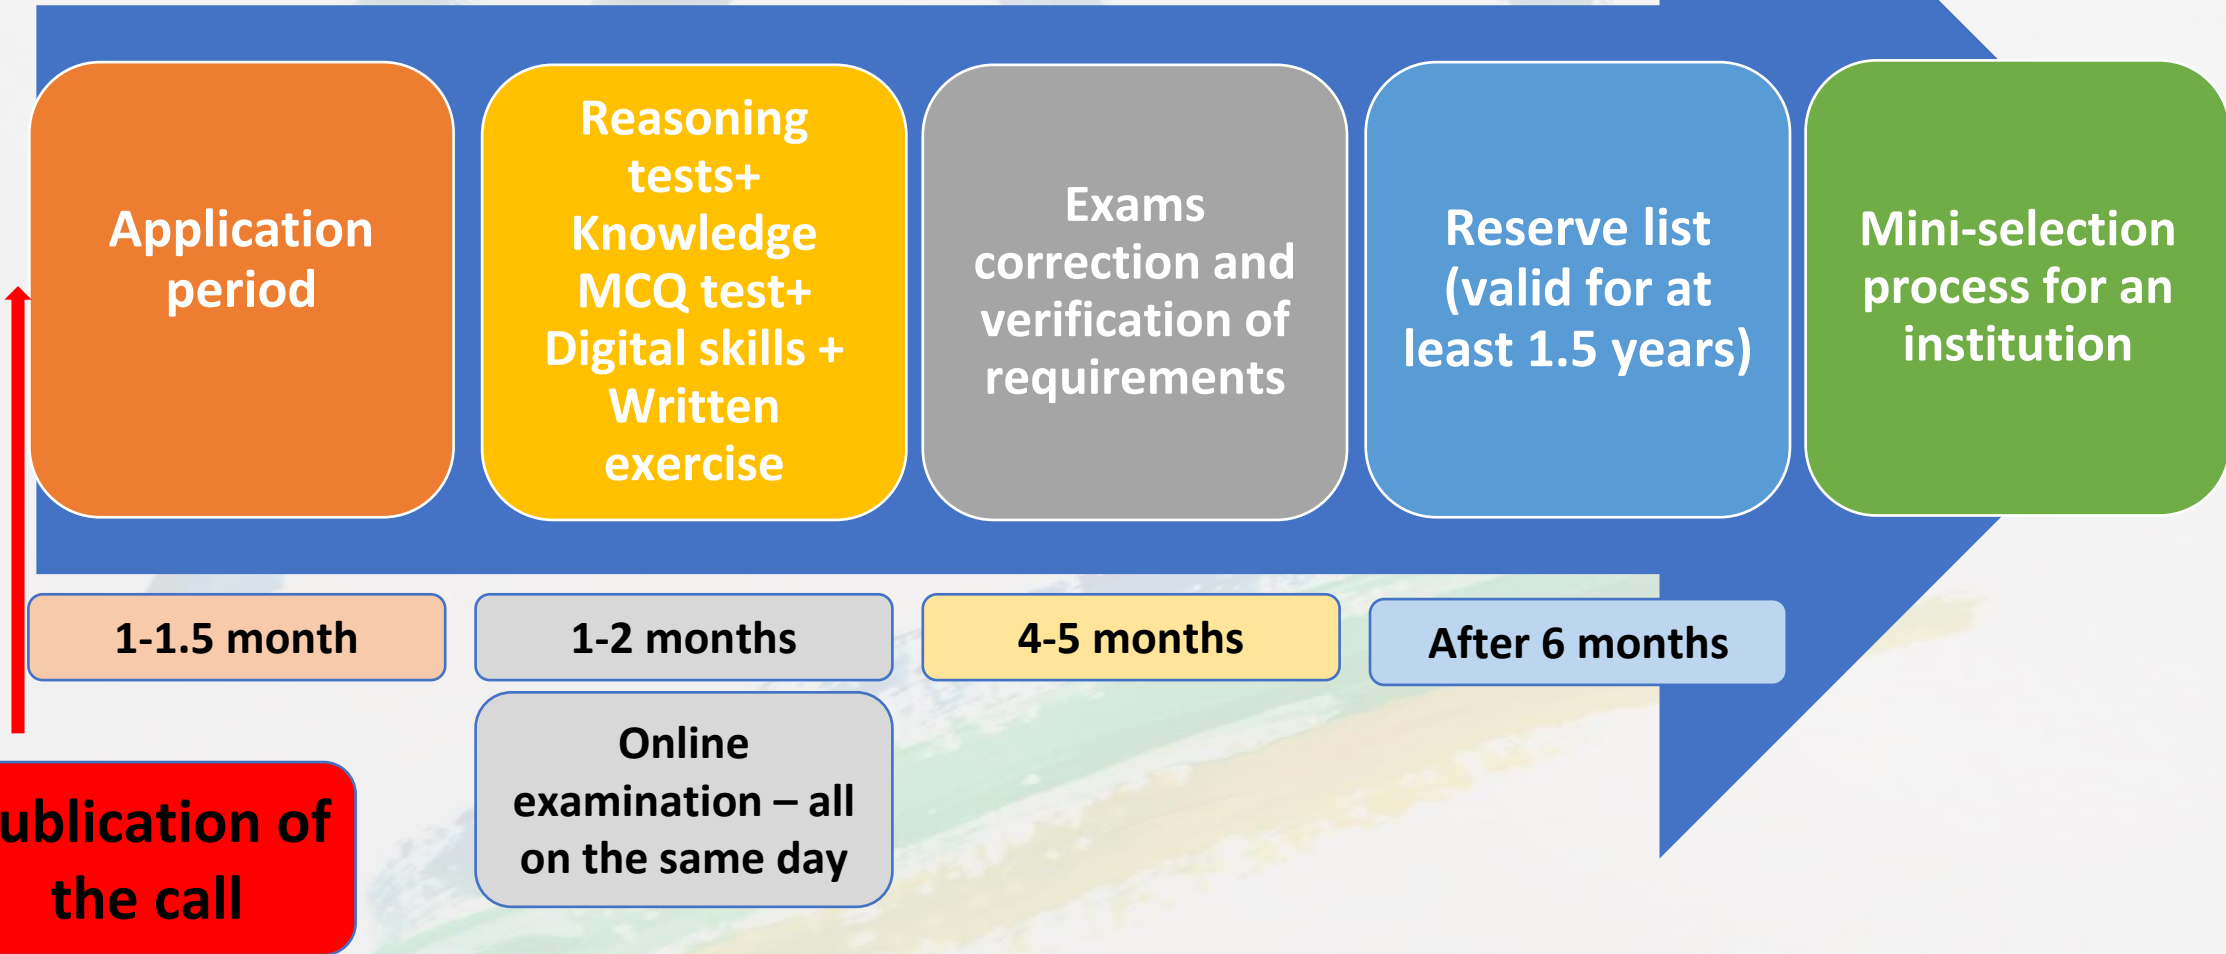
Application period

Reasoning tests+ Knowledge MCQ test+ Digital skills + Written exercise

Exams correction and verification of requirements

Reserve list (valid for at least 1.5 years)

Mini-selection process for an institution

1-1.5 month

1-2 months

4-5 months

After 6 months

Online examination – all on the same day

ublication of the call